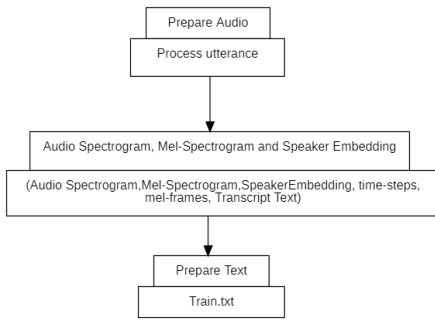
Prepare Audio

Process utterance

Audio Spectrogram, Mel-Spectrogram and Speaker Embedding

(Audio Spectrogram,Mel-Spectrogram,SpeakerEmbedding, time-steps, mel-frames, Transcript Text)

Prepare Text

Train.txt